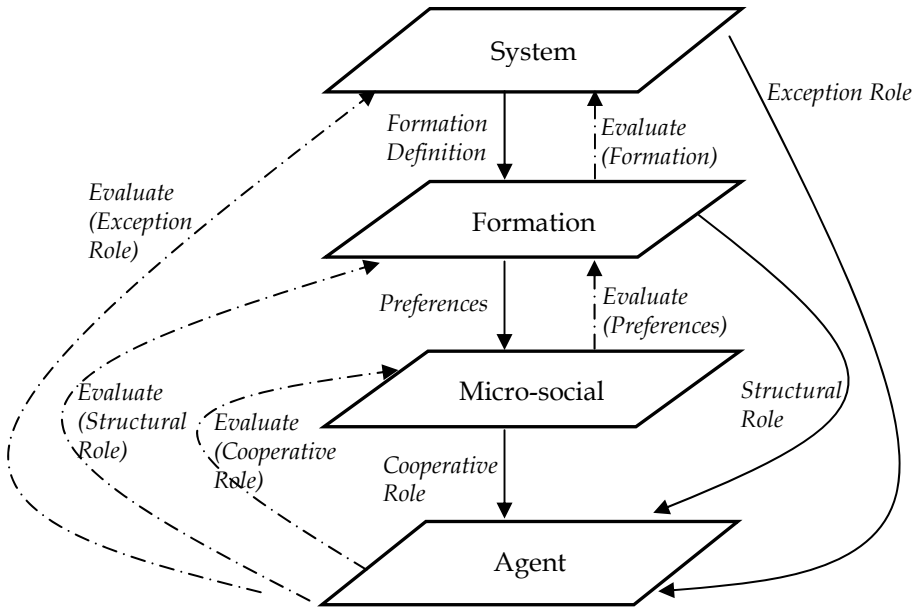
System

Exception Role

Formation Definition

Evaluate (Formation)

Evaluate (Exception Role)

Formation

Preferences

Evaluate (Preferences)

Micro-social

Evaluate (Structural Role)

Evaluate (Cooperative Role)

Structural Role

Cooperative Role

Agent